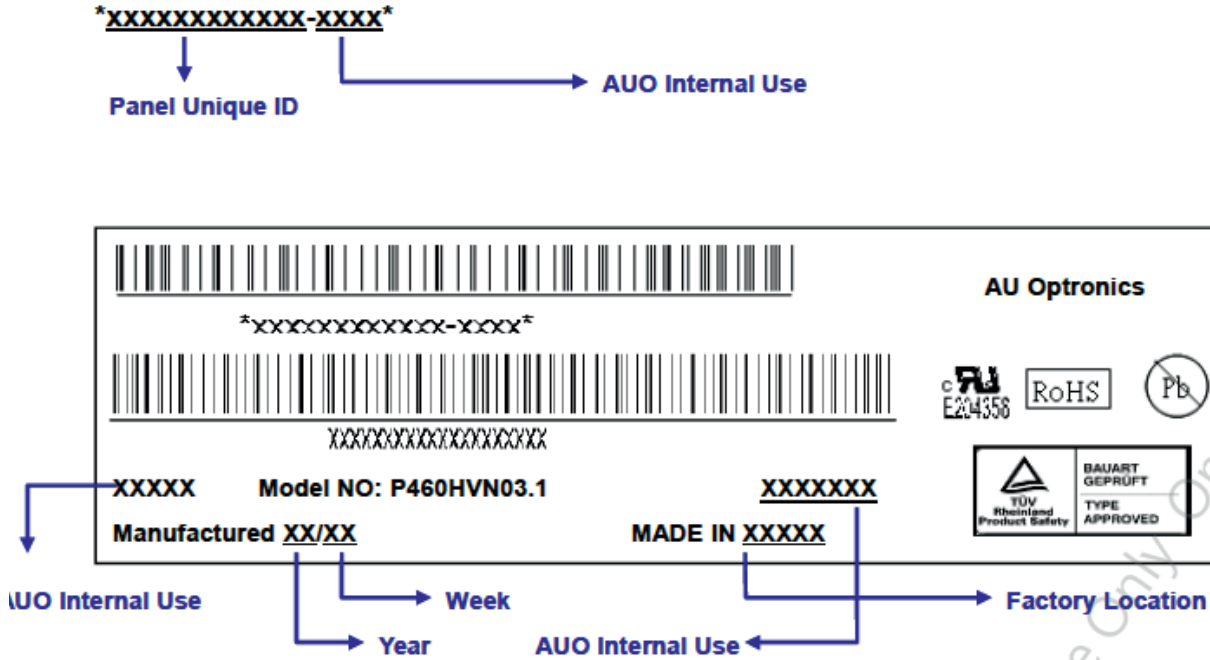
*XXXXXXXXXXXX-XXXX*

Panel Unique ID

AUO Internal Use

AU Optronics

*XXXXXXXXXXXX-XXXX*

XXXXXXXXXXXXXXXXXX

c RU E204356 RoHS Pb

TÜV Rheinland Product Safety BAUART GEPRÜFT TYPE APPROVED

XXXXX Model NO: P460HVN03.1 XXXXXXX

Manufactured XX/XX MADE IN XXXXX

AUO Internal Use

Week

Factory Location

Year

AUO Internal Use

Only O